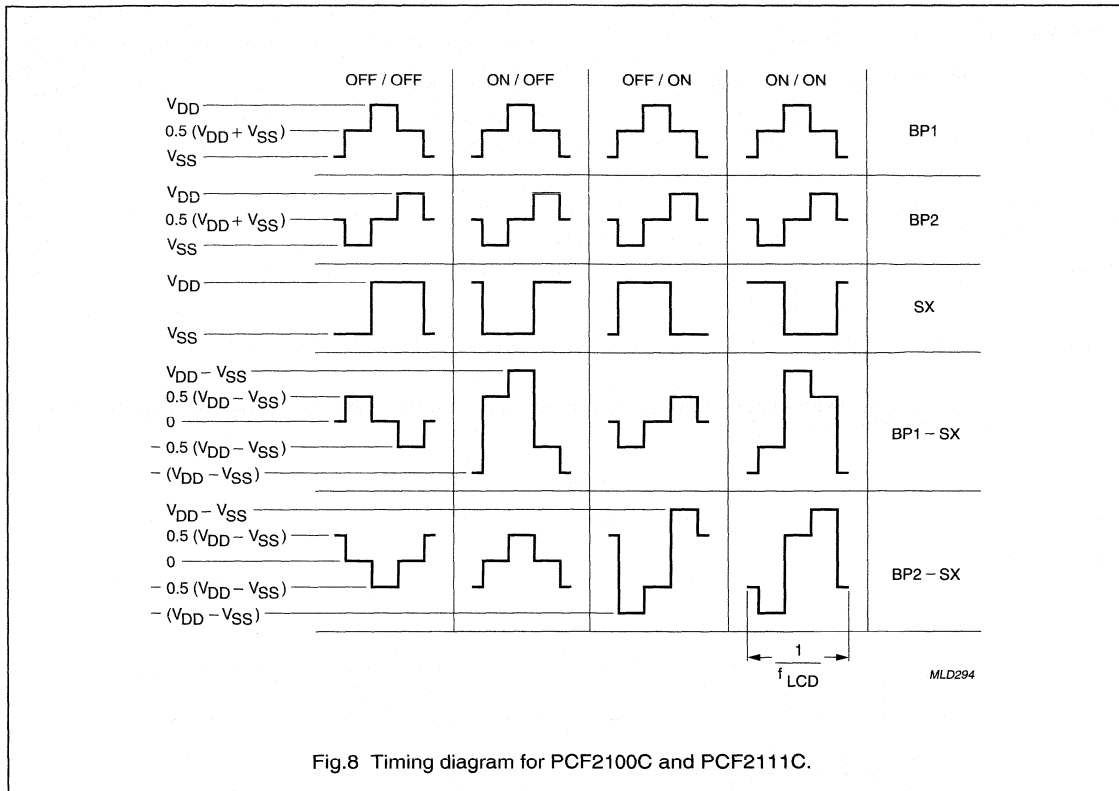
OFF / OFF
ON / OFF
OFF / ON
ON / ON

$V_{DD}$
$0.5\ (V_{DD} + V_{SS})$
$V_{SS}$
BP1

$V_{DD}$
$0.5\ (V_{DD} + V_{SS})$
$V_{SS}$
BP2

$V_{DD}$
$V_{SS}$
SX

$V_{DD} - V_{SS}$
$0.5\ (V_{DD} - V_{SS})$
0
$-\ 0.5\ (V_{DD} - V_{SS})$
$-\ (V_{DD} - V_{SS})$
BP1 − SX

$V_{DD} - V_{SS}$
$0.5\ (V_{DD} - V_{SS})$
0
$-\ 0.5\ (V_{DD} - V_{SS})$
$-\ (V_{DD} - V_{SS})$
BP2 − SX

$\frac{1}{f_{LCD}}$

MLD294

Fig.8 Timing diagram for PCF2100C and PCF2111C.